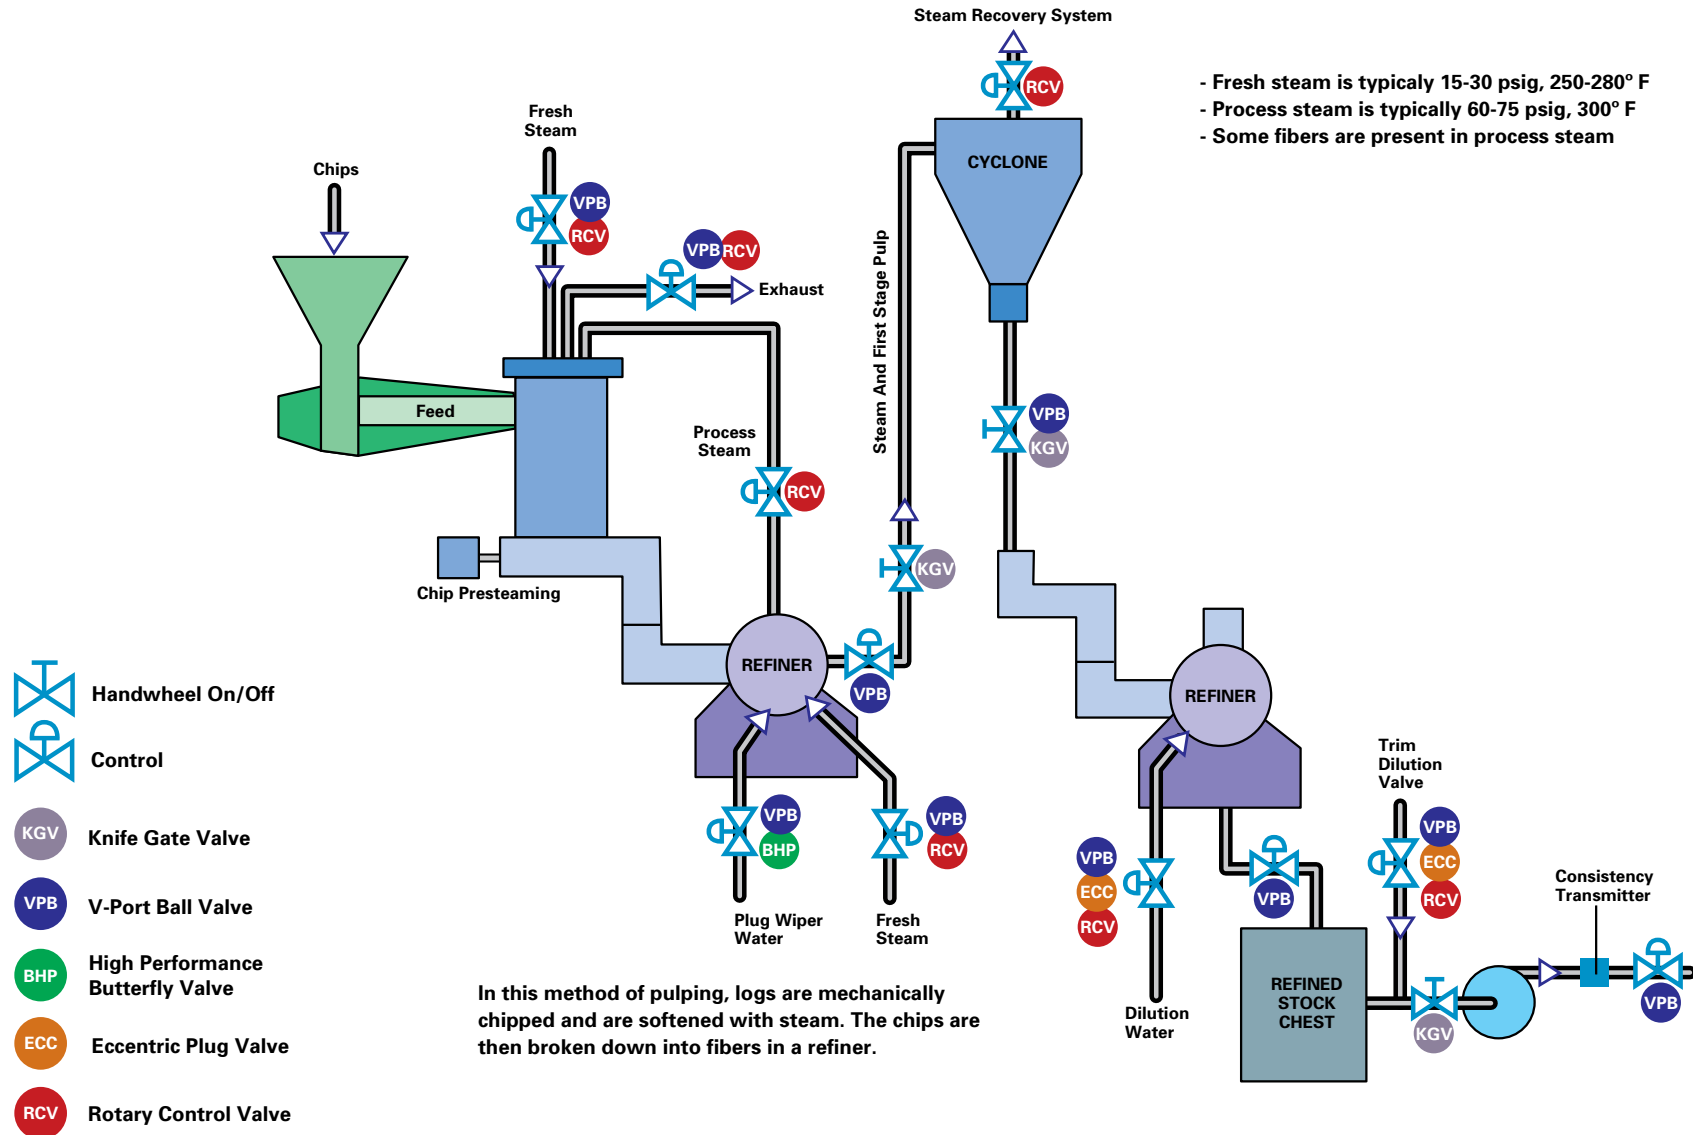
Steam Recovery System

RCV

- Fresh steam is typicaly 15-30 psig, 250-280° F
- Process steam is typically 60-75 psig, 300° F
- Some fibers are present in process steam

CYCLONE

Fresh Steam

VPB
RCV

Chips

VPB RCV

Exhaust

Steam And First Stage Pulp

Feed

VPB
KGV

Process Steam

RCV

KGV

Chip Presteaming

REFINER

VPB

REFINER

Handwheel On/Off

Control

Trim Dilution Valve

VPB
BHP

VPB
RCV

VPB
ECC
RCV

VPB

VPB
ECC
RCV

Consistency Transmitter

KGV Knife Gate Valve

VPB V-Port Ball Valve

Plug Wiper Water

Fresh Steam

REFINED STOCK CHEST

BHP High Performance Butterfly Valve

Dilution Water

KGV

VPB

In this method of pulping, logs are mechanically chipped and are softened with steam. The chips are then broken down into fibers in a refiner.

ECC Eccentric Plug Valve

RCV Rotary Control Valve